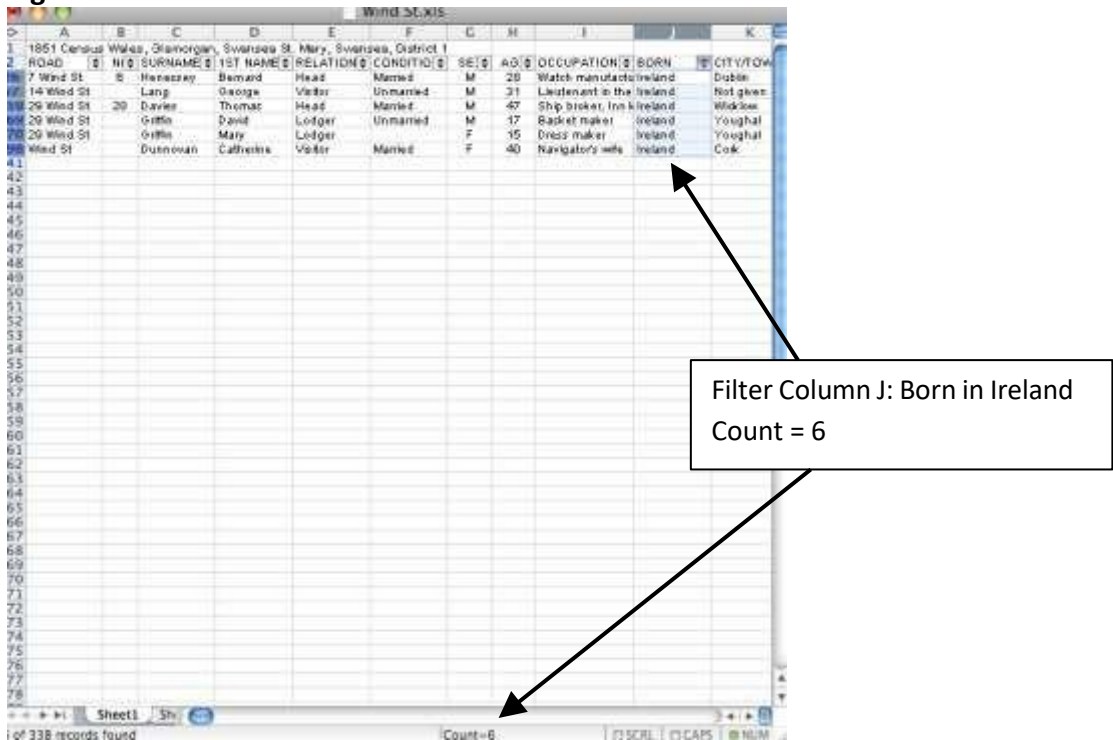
Wind St.xls

| | A | B | C | D | E | F | G | H | I | J | K |
|---|---|---|---|---|---|---|---|---|---|---|---|
| 1 | 1851 Census Wales, Glamorgan, Swansea St. Mary, Swansea, District 1 | | | | | | | | | | |
| 2 | ROAD | N | SURNAME | 1ST NAME | RELATION | CONDITIO | SE | AG | OCCUPATION | BORN | CITY/TOW |
| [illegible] | 7 Wind St | 5 | Hennessey | Bernard | Head | Married | M | 28 | Watch manufactu | Ireland | Dublin |
| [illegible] | 14 Wind St | | Lang | George | Visitor | Unmarried | M | 31 | Lieutenant in the | Ireland | Not given |
| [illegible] | 29 Wind St | 20 | Davies | Thomas | Head | Married | M | 47 | Ship broker, Inn k | Ireland | Wicklow |
| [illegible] | 29 Wind St | | Griffin | David | Lodger | Unmarried | M | 17 | Basket maker | Ireland | Youghal |
| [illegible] | 29 Wind St | | Griffin | Mary | Lodger | | F | 15 | Dress maker | Ireland | Youghal |
| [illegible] | Wind St | | Dunnovan | Catherine | Visitor | Married | F | 40 | Navigator's wife | Ireland | Cork |

41 42 43 44 45 46 47 48 49 50 51 52 53 54 55 56 57 58 59 60 61 62 63 64 65 66 67 68 69 70 71 72 73 74 75 76 77 78

Sheet1 Sh

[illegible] of 338 records found Count=6 SCRL CAPS NUM

Filter Column J: Born in Ireland
Count = 6